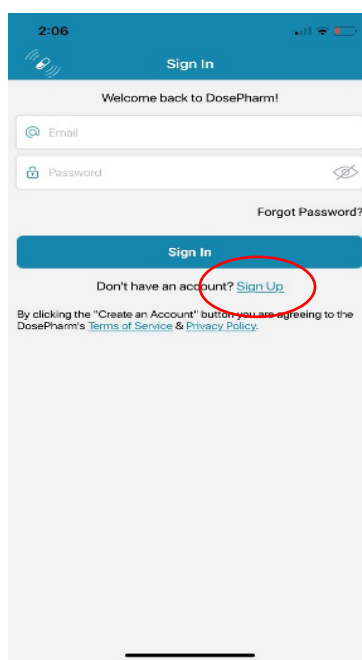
2:06

Sign In

Welcome back to DosePharm!

Email

Password

Forgot Password?

Sign In

Don't have an account? Sign Up

By clicking the "Create an Account" button you are agreeing to the DosePharm's Terms of Service & Privacy Policy.